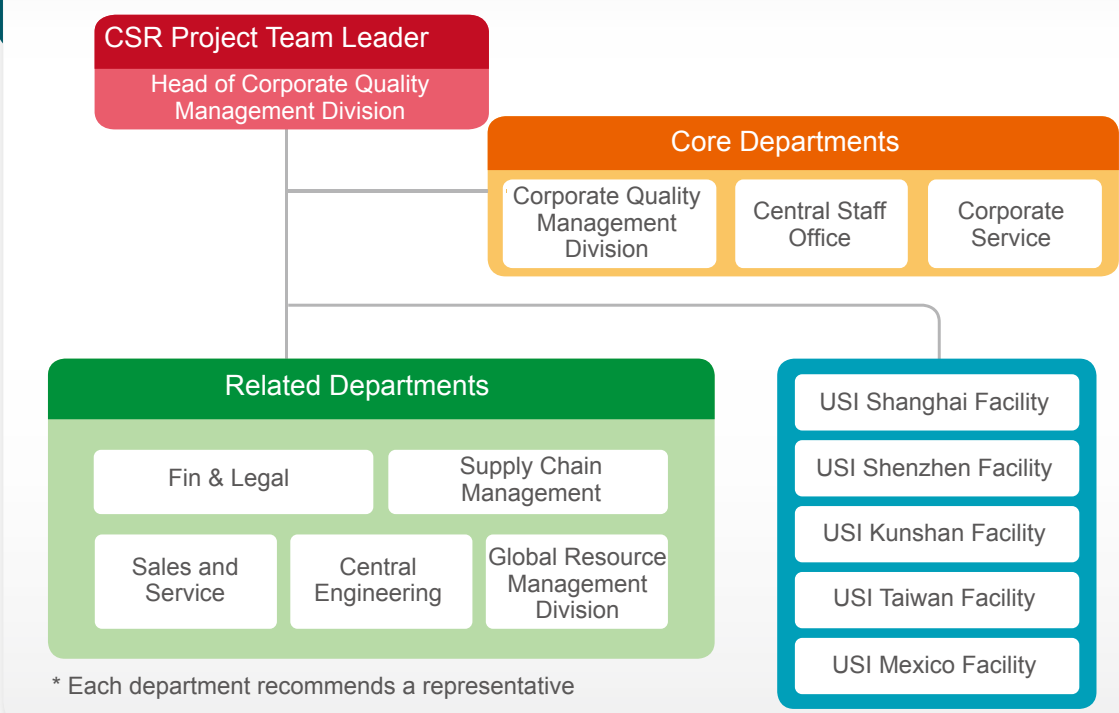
CSR Project Team Leader
Head of Corporate Quality Management Division

Core Departments
Corporate Quality Management Division
Central Staff Office
Corporate Service

Related Departments
Fin & Legal
Supply Chain Management
Sales and Service
Central Engineering
Global Resource Management Division

USI Shanghai Facility
USI Shenzhen Facility
USI Kunshan Facility
USI Taiwan Facility
USI Mexico Facility

* Each department recommends a representative